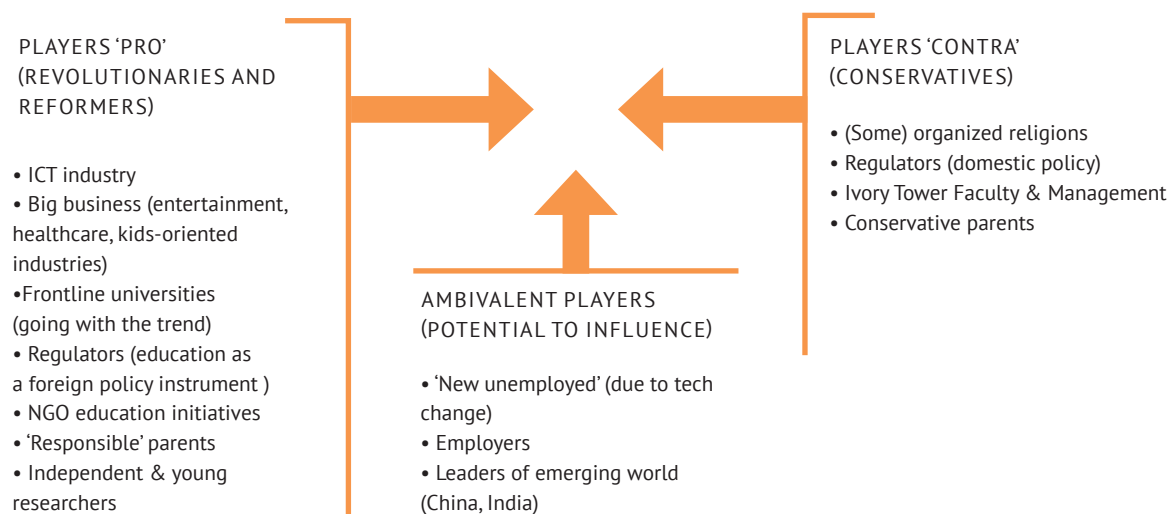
PLAYERS 'PRO' (REVOLUTIONARIES AND REFORMERS)

• ICT industry
• Big business (entertainment, healthcare, kids-oriented industries)
•Frontline universities (going with the trend)
• Regulators (education as a foreign policy instrument )
• NGO education initiatives
• 'Responsible' parents
• Independent & young researchers

PLAYERS 'CONTRA' (CONSERVATIVES)

• (Some) organized religions
• Regulators (domestic policy)
• Ivory Tower Faculty & Management
• Conservative parents

AMBIVALENT PLAYERS (POTENTIAL TO INFLUENCE)

• 'New unemployed' (due to tech change)
• Employers
• Leaders of emerging world (China, India)